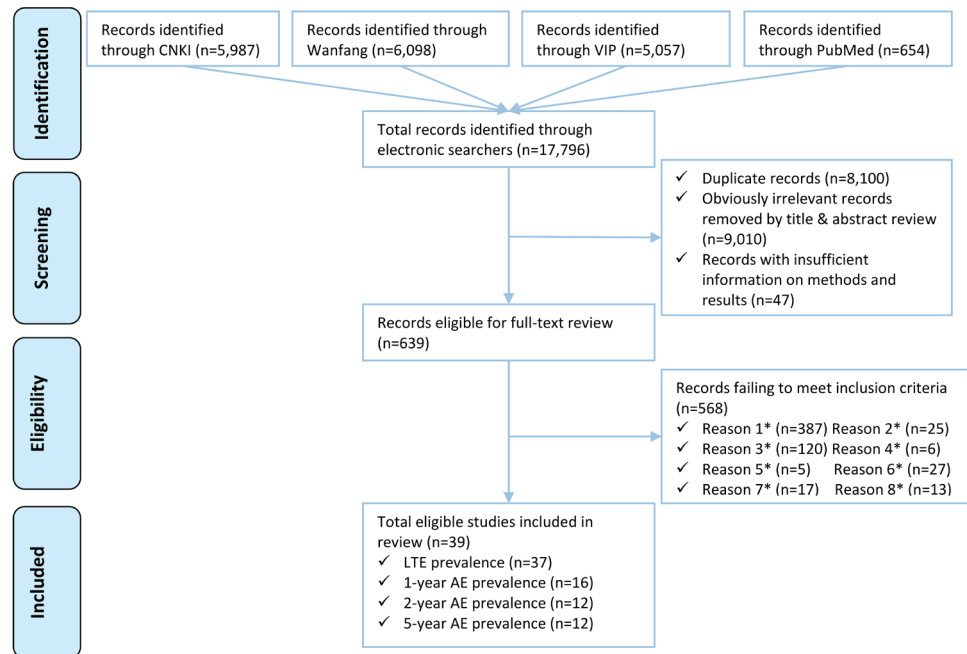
Identification

Records identified through CNKI (n=5,987)

Records identified through Wanfang (n=6,098)

Records identified through VIP (n=5,057)

Records identified through PubMed (n=654)

Total records identified through electronic searchers (n=17,796)

Screening

✓ Duplicate records (n=8,100)
✓ Obviously irrelevant records removed by title & abstract review (n=9,010)
✓ Records with insufficient information on methods and results (n=47)

Records eligible for full-text review (n=639)

Eligibility

Records failing to meet inclusion criteria (n=568)
✓ Reason 1* (n=387) Reason 2* (n=25)
✓ Reason 3* (n=120) Reason 4* (n=6)
✓ Reason 5* (n=5) Reason 6* (n=27)
✓ Reason 7* (n=17) Reason 8* (n=13)

Included

Total eligible studies included in review (n=39)
✓ LTE prevalence (n=37)
✓ 1-year AE prevalence (n=16)
✓ 2-year AE prevalence (n=12)
✓ 5-year AE prevalence (n=12)